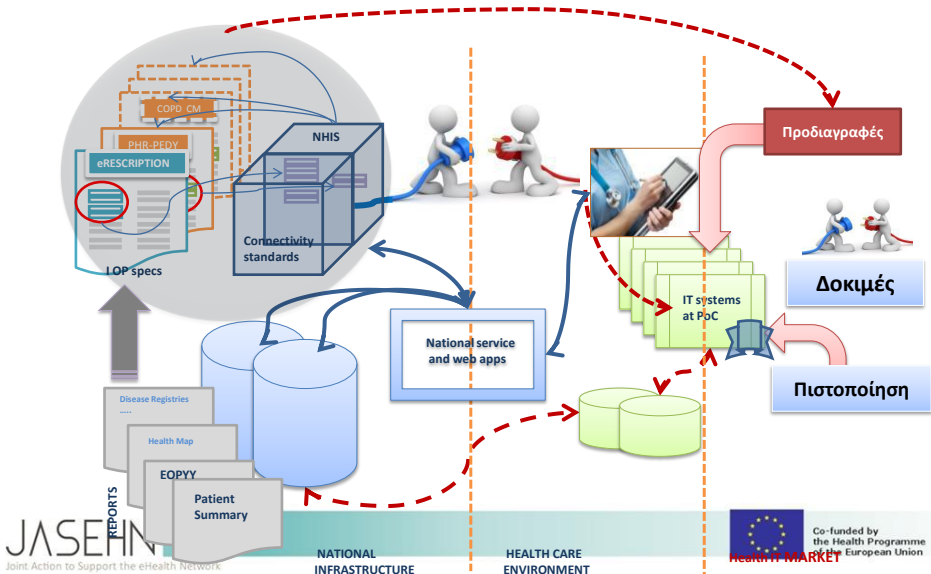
COPD_CM

PHR-PEDY

eRESCRIPTION

NHIS

Connectivity standards

LOP specs

Προδιαγραφές

Δοκιμές

IT systems at PoC

National service and web apps

Πιστοποίηση

Disease Registries .....

Health Map

EOPYY

Patient Summary

REPORTS

JASEHN
Joint Action to Support the eHealth Network

NATIONAL INFRASTRUCTURE

HEALTH CARE ENVIRONMENT

Health IT MARKET

Co-funded by the Health Programme of the European Union